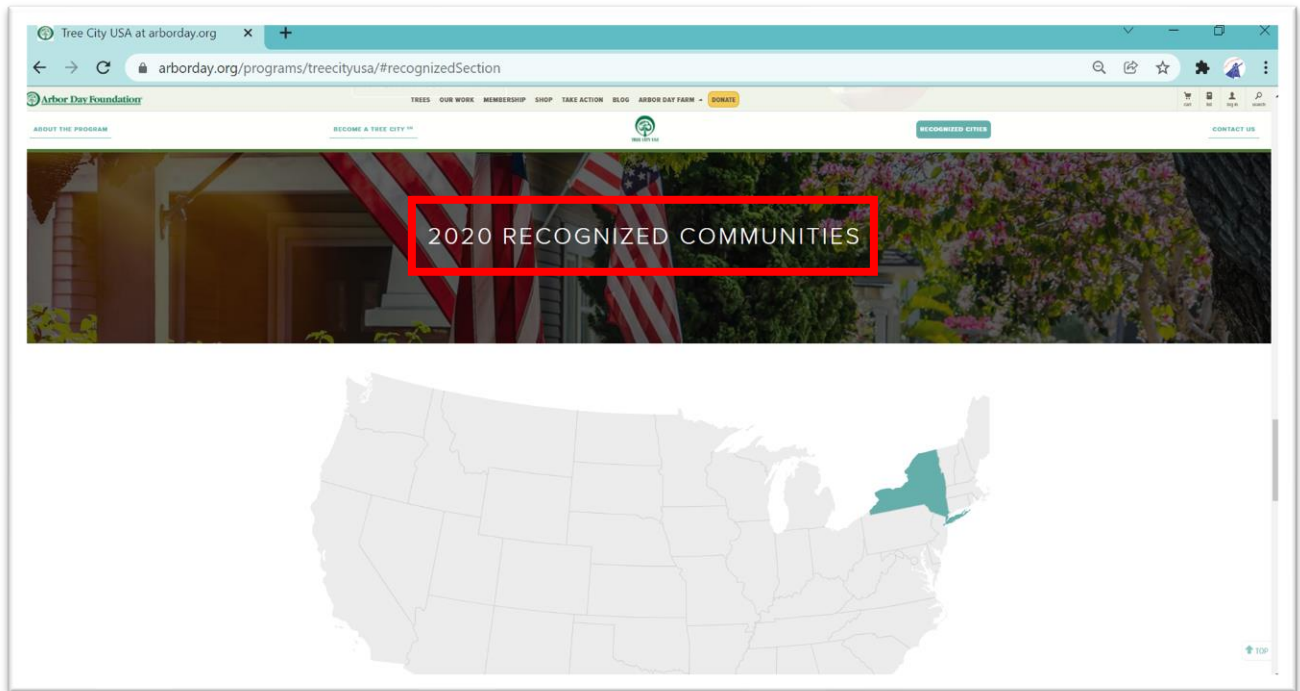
Tree City USA at arborday.org

arborday.org/programs/treecityusa/#recognizedSection

Arbor Day Foundation

TREES OUR WORK MEMBERSHIP SHOP TAKE ACTION BLOG ARBOR DAY FARM DONATE

cart list log in search

ABOUT THE PROGRAM

BECOME A TREE CITY

TREE CITY USA

RECOGNIZED CITIES

CONTACT US

2020 RECOGNIZED COMMUNITIES

TOP